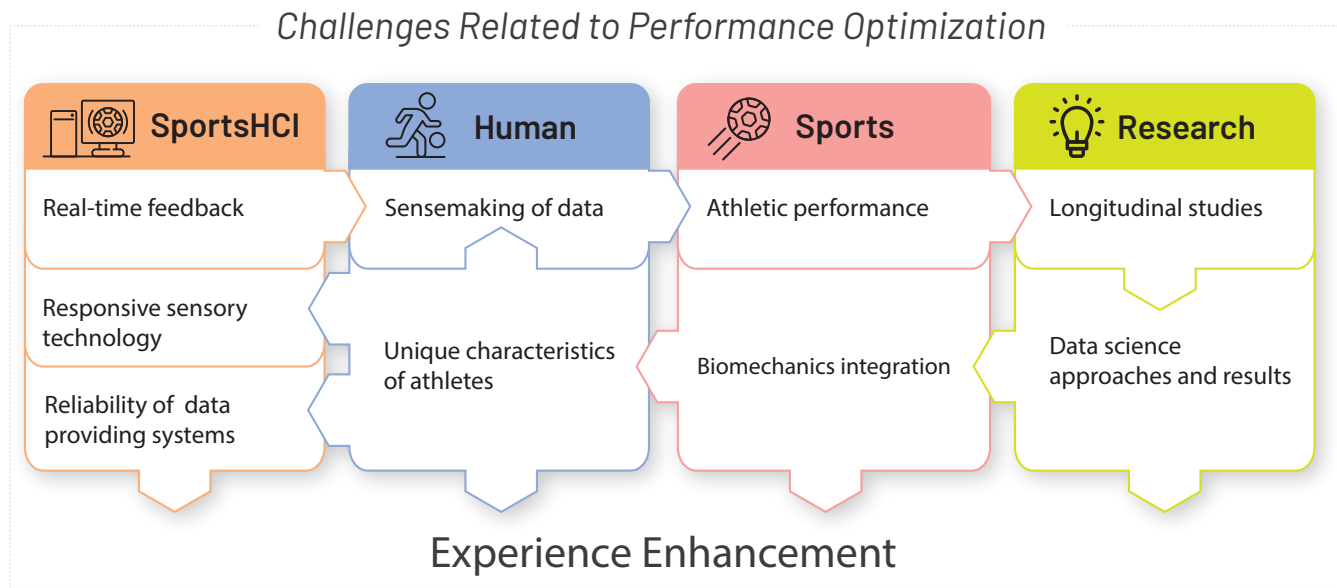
Challenges Related to Performance Optimization

SportsHCI

Real-time feedback

Responsive sensory technology

Reliability of data providing systems

Human

Sensemaking of data

Unique characteristics of athletes

Sports

Athletic performance

Biomechanics integration

Research

Longitudinal studies

Data science approaches and results

Experience Enhancement